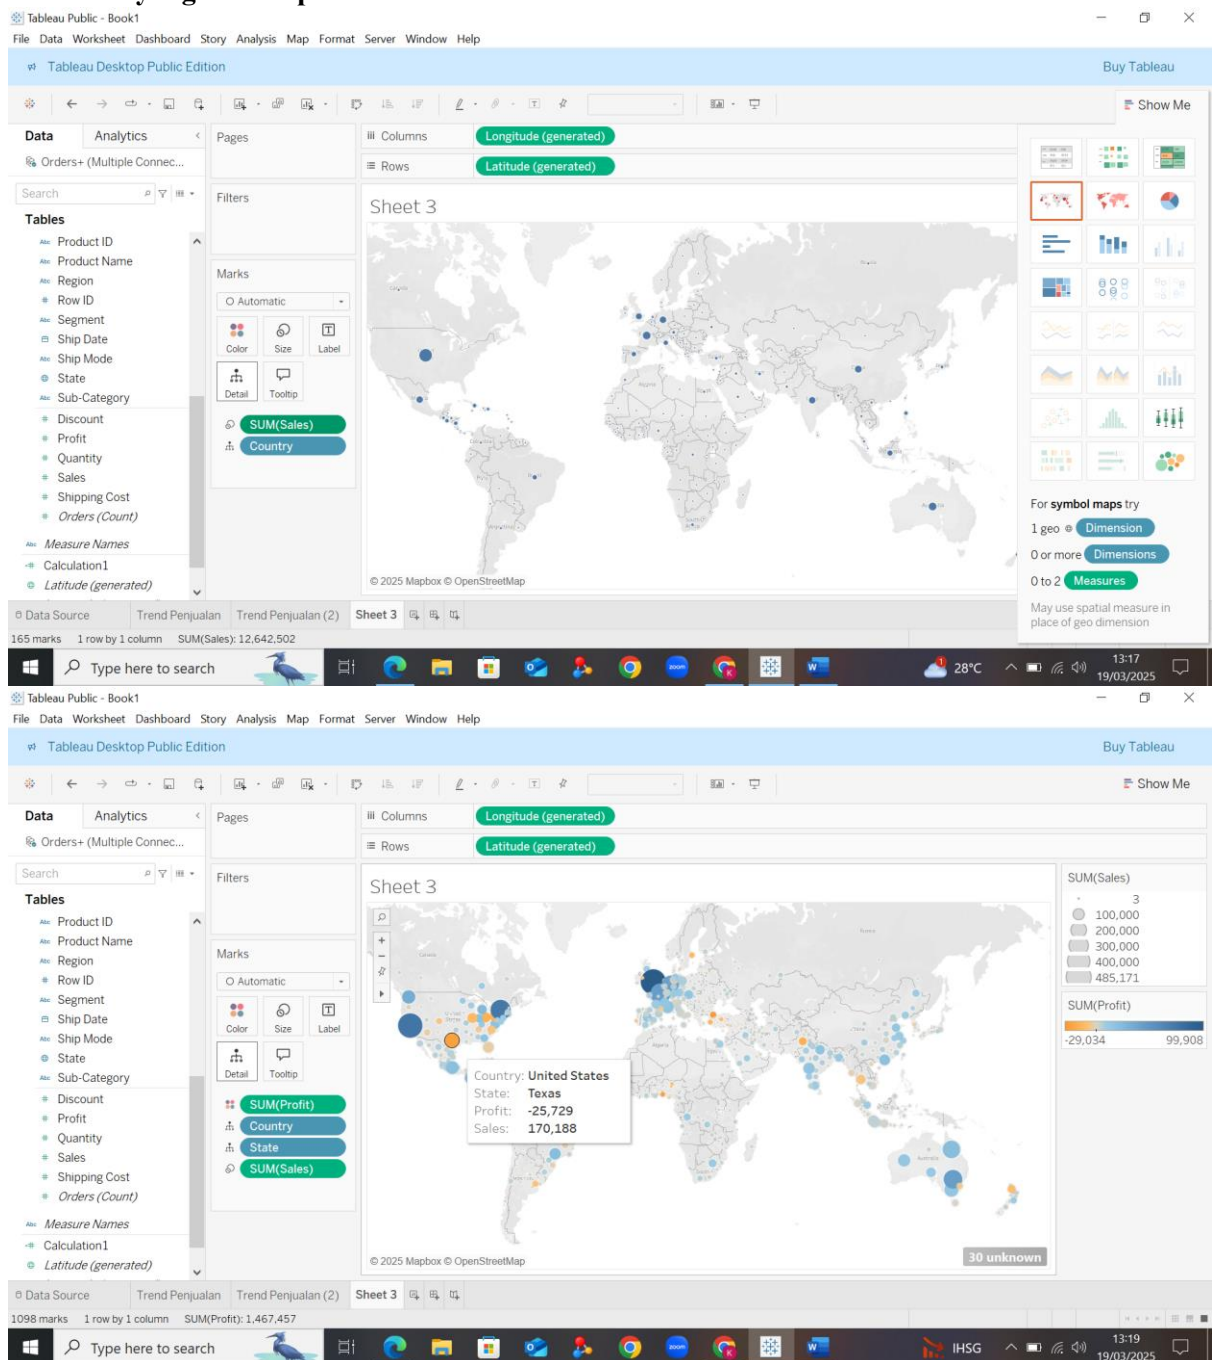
Tableau Public - Book1
File Data Worksheet Dashboard Story Analysis Map Format Server Window Help
Tableau Desktop Public Edition
Buy Tableau
Show Me
Data Analytics
Orders+ (Multiple Connec...
Search
Tables
Product ID
Product Name
Region
Row ID
Segment
Ship Date
Ship Mode
State
Sub-Category
Discount
Profit
Quantity
Sales
Shipping Cost
Orders (Count)
Measure Names
Calculation1
Latitude (generated)
Pages
Filters
Marks
Automatic
Color Size Label
Detail Tooltip
SUM(Sales)
Country
Columns Longitude (generated)
Rows Latitude (generated)
Sheet 3
© 2025 Mapbox © OpenStreetMap
For symbol maps try
1 geo Dimension
0 or more Dimensions
0 to 2 Measures
May use spatial measure in place of geo dimension
Data Source Trend Penjualan Trend Penjualan (2) Sheet 3
165 marks 1 row by 1 column SUM(Sales): 12,642,502
Type here to search
28°C
13:17
19/03/2025

Tableau Public - Book1
File Data Worksheet Dashboard Story Analysis Map Format Server Window Help
Tableau Desktop Public Edition
Buy Tableau
Show Me
Data Analytics
Orders+ (Multiple Connec...
Search
Tables
Product ID
Product Name
Region
Row ID
Segment
Ship Date
Ship Mode
State
Sub-Category
Discount
Profit
Quantity
Sales
Shipping Cost
Orders (Count)
Measure Names
Calculation1
Latitude (generated)
Pages
Filters
Marks
Automatic
Color Size Label
Detail Tooltip
SUM(Profit)
Country
State
SUM(Sales)
Columns Longitude (generated)
Rows Latitude (generated)
Sheet 3
Country: United States
State: Texas
Profit: -25,729
Sales: 170,188
© 2025 Mapbox © OpenStreetMap
30 unknown
SUM(Sales)
3
100,000
200,000
300,000
400,000
485,171
SUM(Profit)
-29,034
99,908
Data Source Trend Penjualan Trend Penjualan (2) Sheet 3
1098 marks 1 row by 1 column SUM(Profit): 1,467,457
Type here to search
IHSG
13:19
19/03/2025